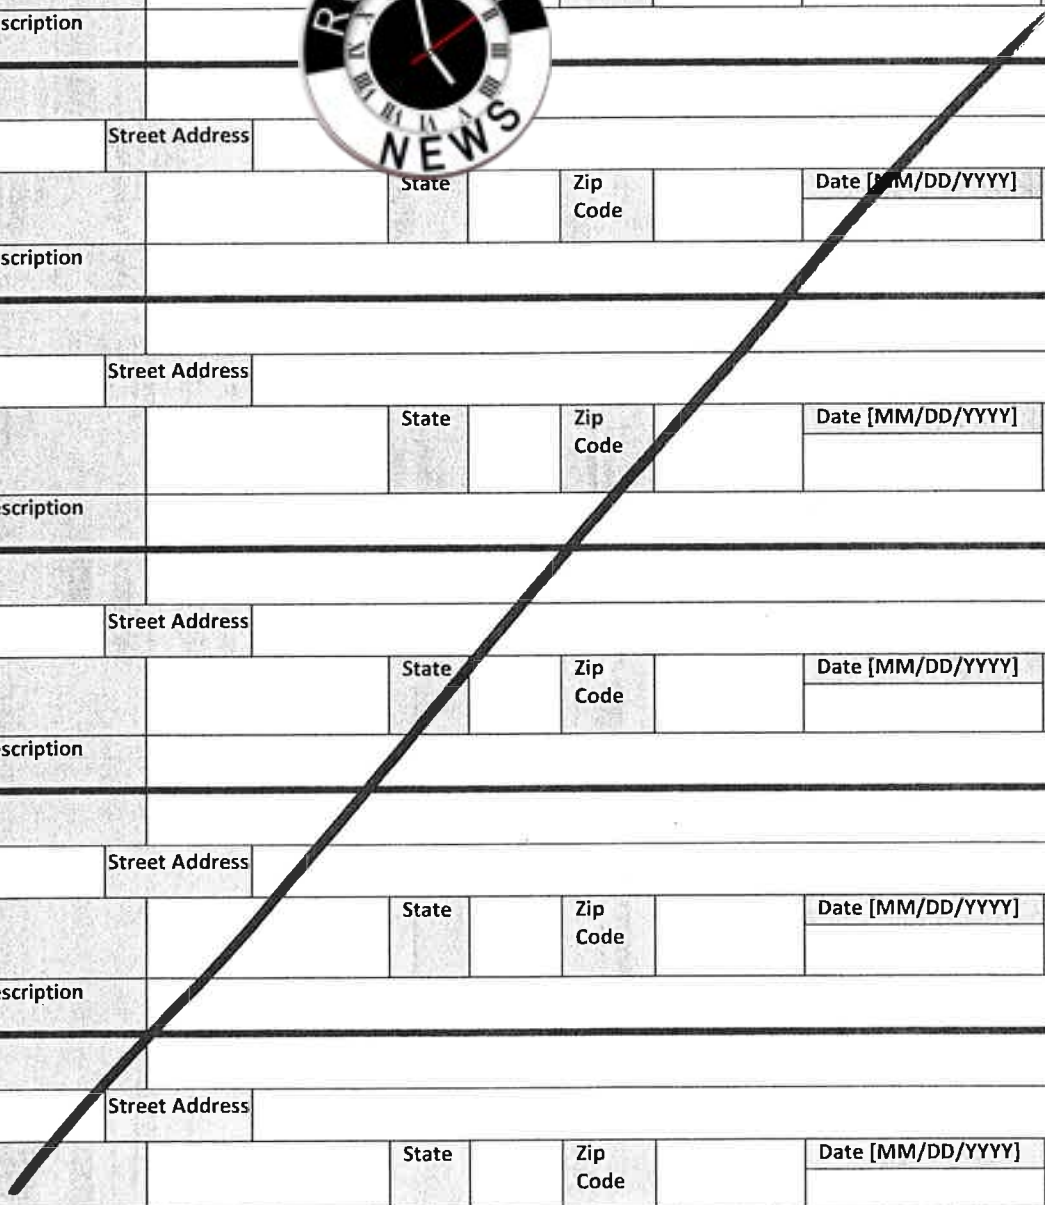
scription

R
NEWS

Street Address

State | Zip Code | Date [MM/DD/YYYY]

scription

Street Address

State | Zip Code | Date [MM/DD/YYYY]

scription

Street Address

State | Zip Code | Date [MM/DD/YYYY]

scription

Street Address

State | Zip Code | Date [MM/DD/YYYY]

scription

Street Address

State | Zip Code | Date [MM/DD/YYYY]